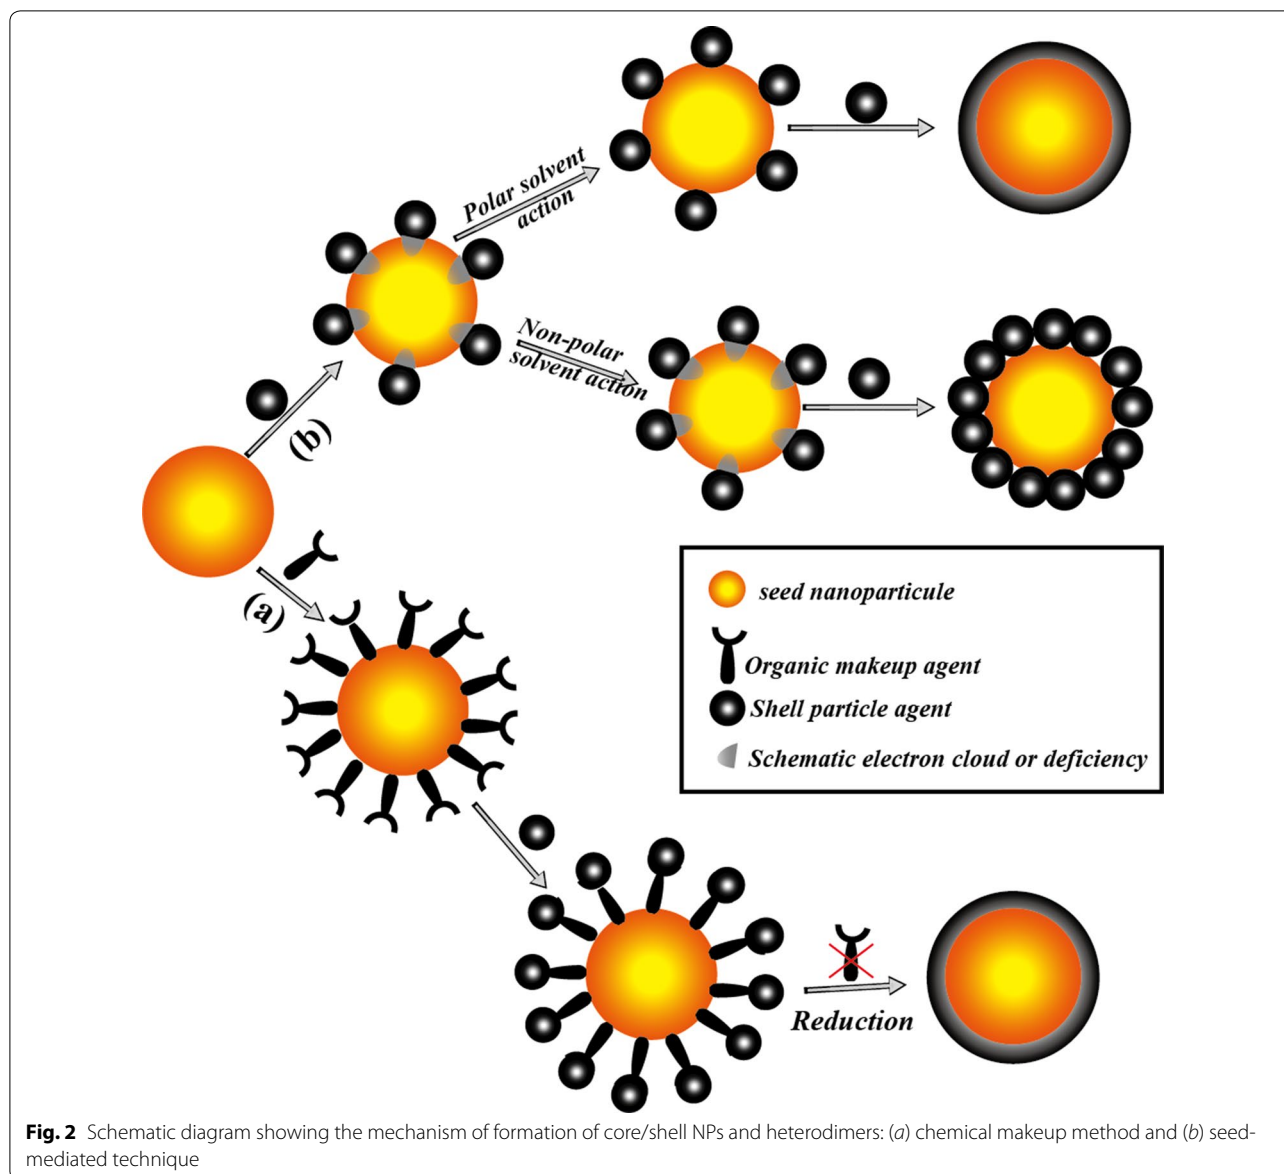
Polar solvent action

Non-polar solvent action

(b)

(a)

seed nanoparticule

Organic makeup agent

Shell particle agent

Schematic electron cloud or deficiency

Reduction

**Fig. 2** Schematic diagram showing the mechanism of formation of core/shell NPs and heterodimers: (*a*) chemical makeup method and (*b*) seed-mediated technique